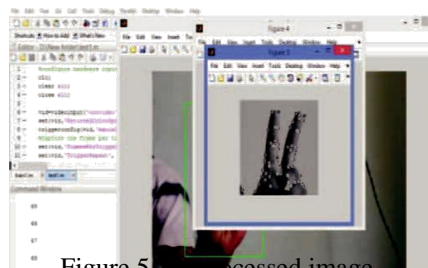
Figure 4

Figure 5

File Edit View Insert Tools Desktop Window Help

Shortcuts How to Add What's New

Editor - D:\New folder\test1.m

clc;

clear all

close all

Command Window

Figure 5 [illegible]ocessed image